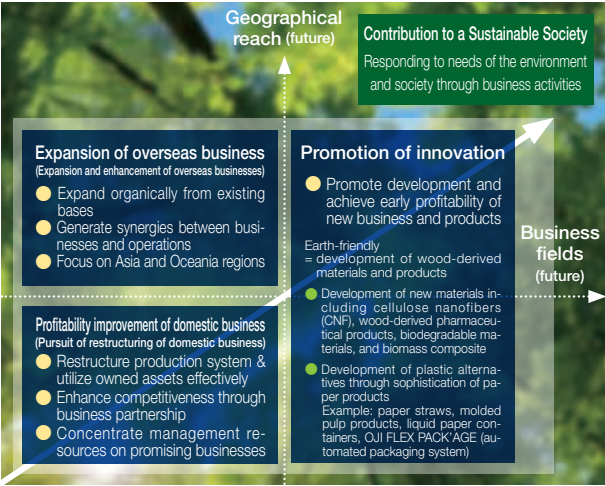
Geographical reach (future)

Contribution to a Sustainable Society

Responding to needs of the environment and society through business activities

Expansion of overseas business
(Expansion and enhancement of overseas businesses)

Expand organically from existing bases

Generate synergies between businesses and operations

Focus on Asia and Oceania regions

Promotion of innovation

Promote development and achieve early profitability of new business and products

Earth-friendly
= development of wood-derived materials and products

Development of new materials including cellulose nanofibers (CNF), wood-derived pharmaceutical products, biodegradable materials, and biomass composite

Development of plastic alternatives through sophistication of paper products
Example: paper straws, molded pulp products, liquid paper containers, OJI FLEX PACK'AGE (automated packaging system)

Business fields (future)

Profitability improvement of domestic business
(Pursuit of restructuring of domestic business)

Restructure production system & utilize owned assets effectively

Enhance competitiveness through business partnership

Concentrate management resources on promising businesses